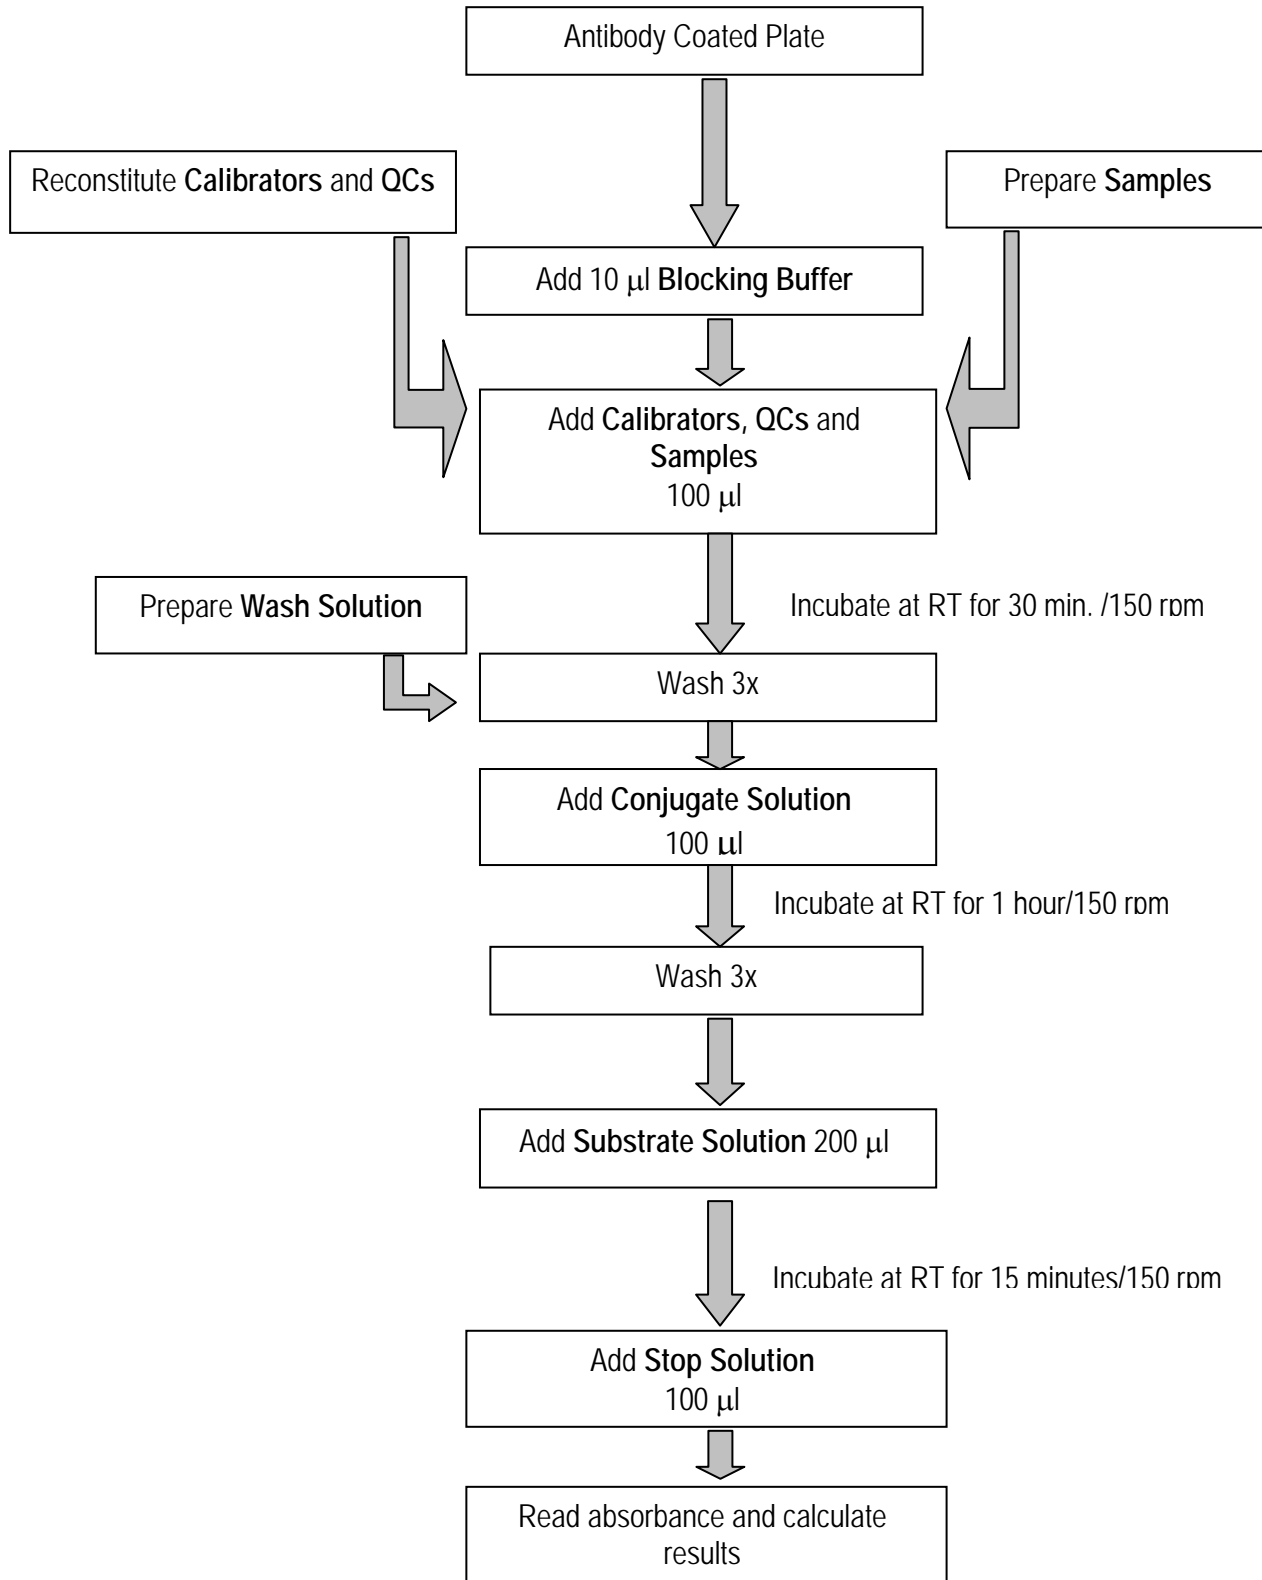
Antibody Coated Plate

Reconstitute Calibrators and QCs

Prepare Samples

Add 10 μl Blocking Buffer

Add Calibrators, QCs and Samples 100 μl

Prepare Wash Solution

Incubate at RT for 30 min. /150 rpm

Wash 3x

Add Conjugate Solution 100 μl

Incubate at RT for 1 hour/150 rpm

Wash 3x

Add Substrate Solution 200 μl

Incubate at RT for 15 minutes/150 rpm

Add Stop Solution 100 μl

Read absorbance and calculate results